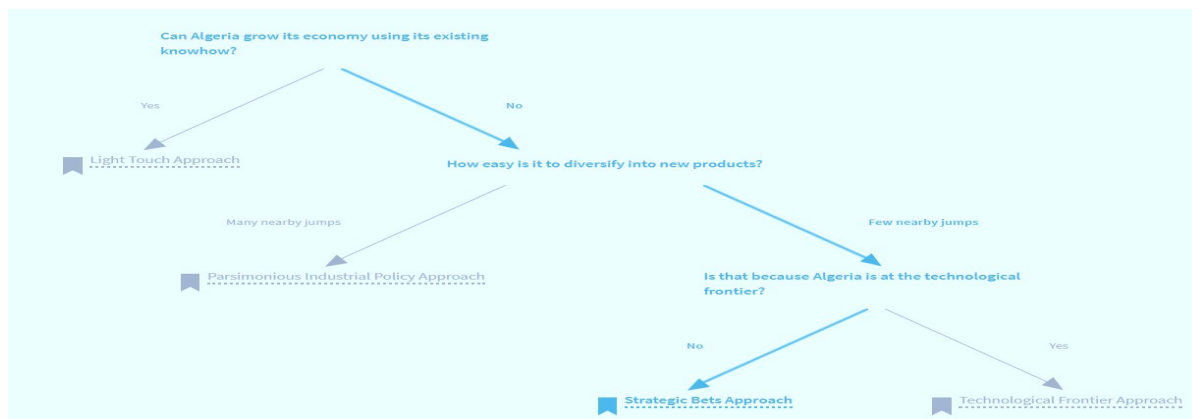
Can Algeria grow its economy using its existing knowhow?

Yes

No

Light Touch Approach

How easy is it to diversify into new products?

Many nearby jumps

Few nearby jumps

Parsimonious Industrial Policy Approach

Is that because Algeria is at the technological frontier?

No

Yes

Strategic Bets Approach

Technological Frontier Approach